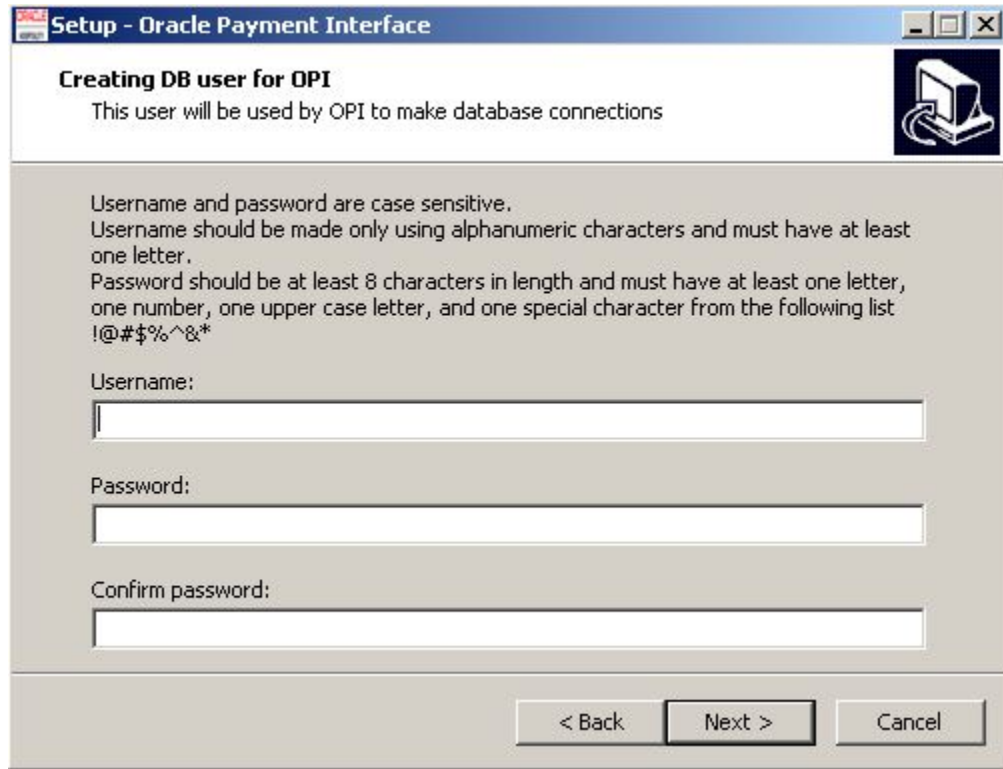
Setup - Oracle Payment Interface

Creating DB user for OPI

This user will be used by OPI to make database connections

Username and password are case sensitive.
Username should be made only using alphanumeric characters and must have at least one letter.
Password should be at least 8 characters in length and must have at least one letter, one number, one upper case letter, and one special character from the following list !@#$%^&*

Username:

Password:

Confirm password:

< Back
Next >
Cancel